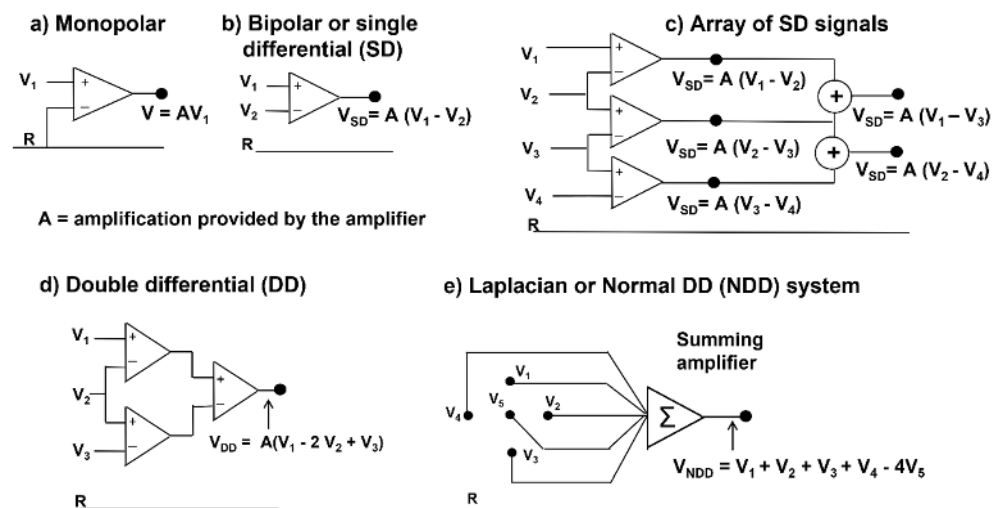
a) Monopolar

$V_1$ + −

$V = AV_1$

R

b) Bipolar or single differential (SD)

$V_1$ + $V_2$ −

$V_{SD} = A (V_1 - V_2)$

R

c) Array of SD signals

$V_1$ + −

$V_{SD} = A (V_1 - V_2)$

$V_2$ + −

+

$V_{SD} = A (V_1 - V_3)$

$V_3$

$V_{SD} = A (V_2 - V_3)$

+ −

+

$V_{SD} = A (V_2 - V_4)$

$V_4$

$V_{SD} = A (V_3 - V_4)$

R

A = amplification provided by the amplifier

d) Double differential (DD)

$V_1$ + −

$V_2$ + −

+ −

$V_3$

$V_{DD} = A(V_1 - 2 V_2 + V_3)$

R

e) Laplacian or Normal DD (NDD) system

Summing amplifier

$V_1$

$V_4$

$V_5$

$V_2$

$\Sigma$

$V_3$

$V_{NDD} = V_1 + V_2 + V_3 + V_4 - 4V_5$

R